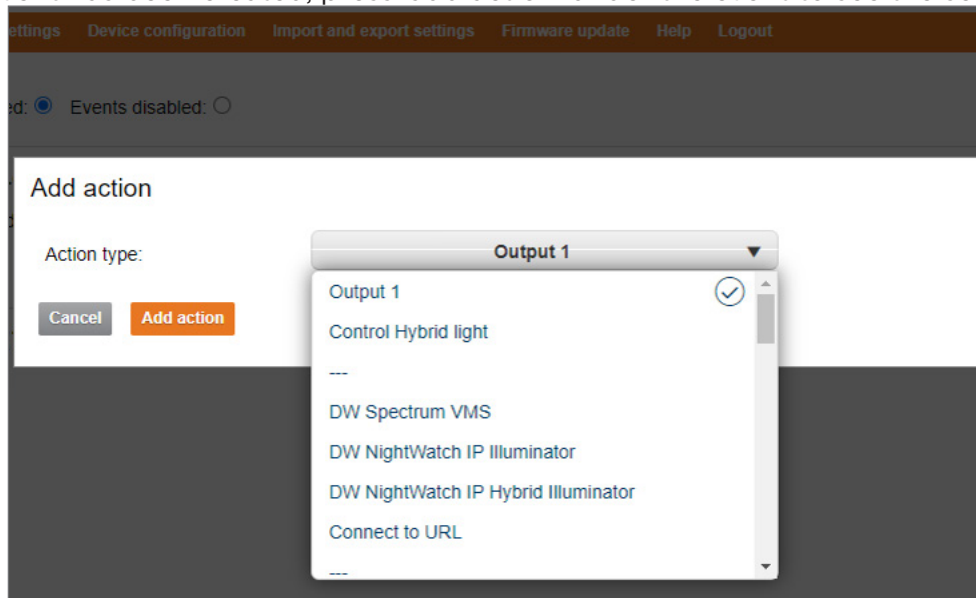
ettings Device configuration Import and export settings Firmware update Help Logout

ed: Events disabled:

Add action

Action type: Output 1

Cancel Add action

Output 1
Control Hybrid light
---
DW Spectrum VMS
DW NightWatch IP Illuminator
DW NightWatch IP Hybrid Illuminator
Connect to URL
---